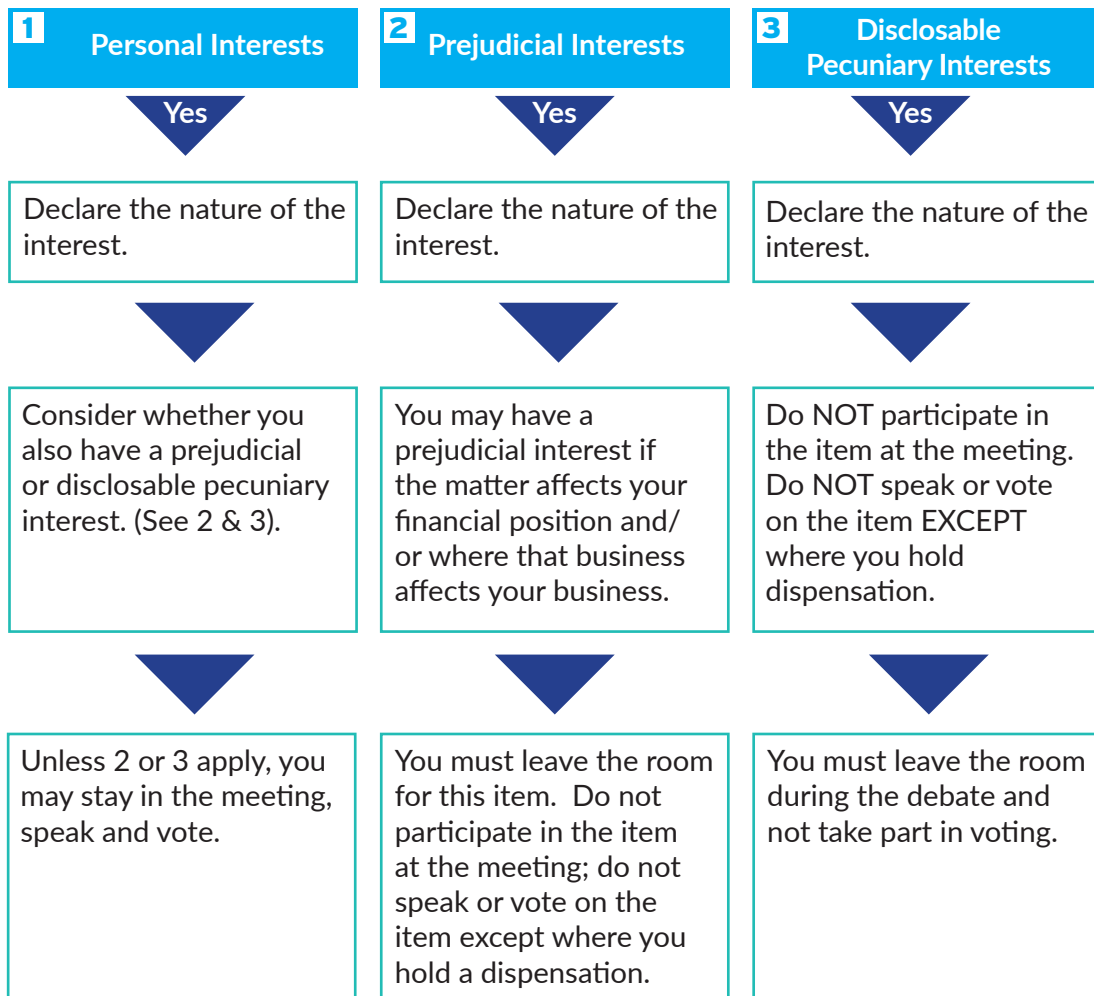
1 Personal Interests

Yes

Declare the nature of the interest.

Consider whether you also have a prejudicial or disclosable pecuniary interest. (See 2 & 3).

Unless 2 or 3 apply, you may stay in the meeting, speak and vote.

2 Prejudicial Interests

Yes

Declare the nature of the interest.

You may have a prejudicial interest if the matter affects your financial position and/ or where that business affects your business.

You must leave the room for this item. Do not participate in the item at the meeting; do not speak or vote on the item except where you hold a dispensation.

3 Disclosable Pecuniary Interests

Yes

Declare the nature of the interest.

Do NOT participate in the item at the meeting. Do NOT speak or vote on the item EXCEPT where you hold dispensation.

You must leave the room during the debate and not take part in voting.